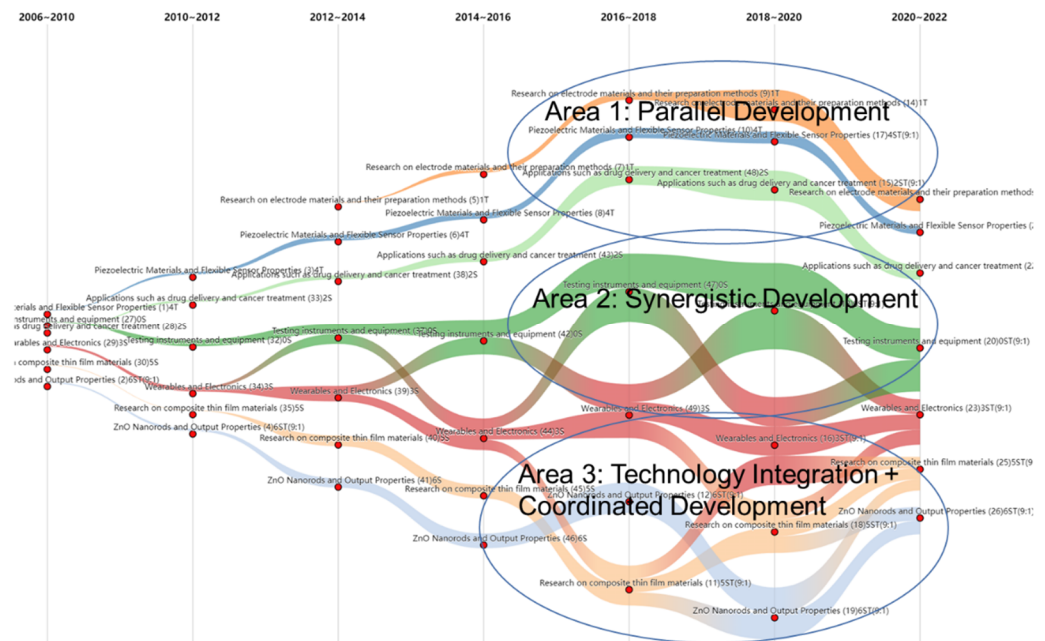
2006~2010
2010~2012
2012~2014
2014~2016
2016~2018
2018~2020
2020~2022

Research on electrode materials and their preparation methods (9)1T
Research on electrode materials and their preparation methods (14)1T
Area 1: Parallel Development
Piezoelectric Materials and Flexible Sensor Properties (10)4T
Piezoelectric Materials and Flexible Sensor Properties (17)4ST(9:1)
Research on electrode materials and their preparation methods (7)1T
Applications such as drug delivery and cancer treatment (48)2S
Applications such as drug delivery and cancer treatment (15)2ST(9:1)
Research on electrode materials and their preparation methods
Research on electrode materials and their preparation methods (5)1T
Piezoelectric Materials and Flexible Sensor Properties (8)4T
Piezoelectric Materials and Flexible Sensor Properties (6)4T
Piezoelectric Materials and Flexible Sensor Properties (2
Applications such as drug delivery and cancer treatment (43)2S
Piezoelectric Materials and Flexible Sensor Properties (3)4T
Applications such as drug delivery and cancer treatment (38)2S
Applications such as drug delivery and cancer treatment (2
Testing instruments and equipment (47)0S
Area 2: Synergistic Development
Applications such as drug delivery and cancer treatment (33)2S
terials and Flexible Sensor Properties (1)4T
instruments and equipment (27)0S
s drug delivery and cancer treatment (28)2S
Testing instruments and equipment (32)0S
Testing instruments and equipment (42)0S
Testing instruments and equipment (20)0ST(9:1)
earables and Electronics (29)3S
composite thin film materials (30)5S
ods and Output Properties (2)6ST(9:1)
Wearables and Electronics (34)3S
Wearables and Electronics (39)3S
Research on composite thin film materials (35)5S
Wearables and Electronics (49)3S
Wearables and Electronics (23)3ST(9:1)
ZnO Nanorods and Output Properties (4)6ST(9:1)
Research on composite thin film materials (40)5S
Wearables and Electronics (44)3S
Wearables and Electronics (16)3ST(9:1)
Research on composite thin film materials (25)5ST(9
Area 3: Technology Integration + Coordinated Development
ZnO Nanorods and Output Properties (41)6S
Research on composite thin film materials (45)5S
ZnO Nanorods and Output Properties (12)6ST(9:1)
ZnO Nanorods and Output Properties (26)6ST(9:1)
Research on composite thin film materials (18)5ST(9:1)
ZnO Nanorods and Output Properties (46)6S
Research on composite thin film materials (11)5ST(9:1)
ZnO Nanorods and Output Properties (19)6ST(9:1)